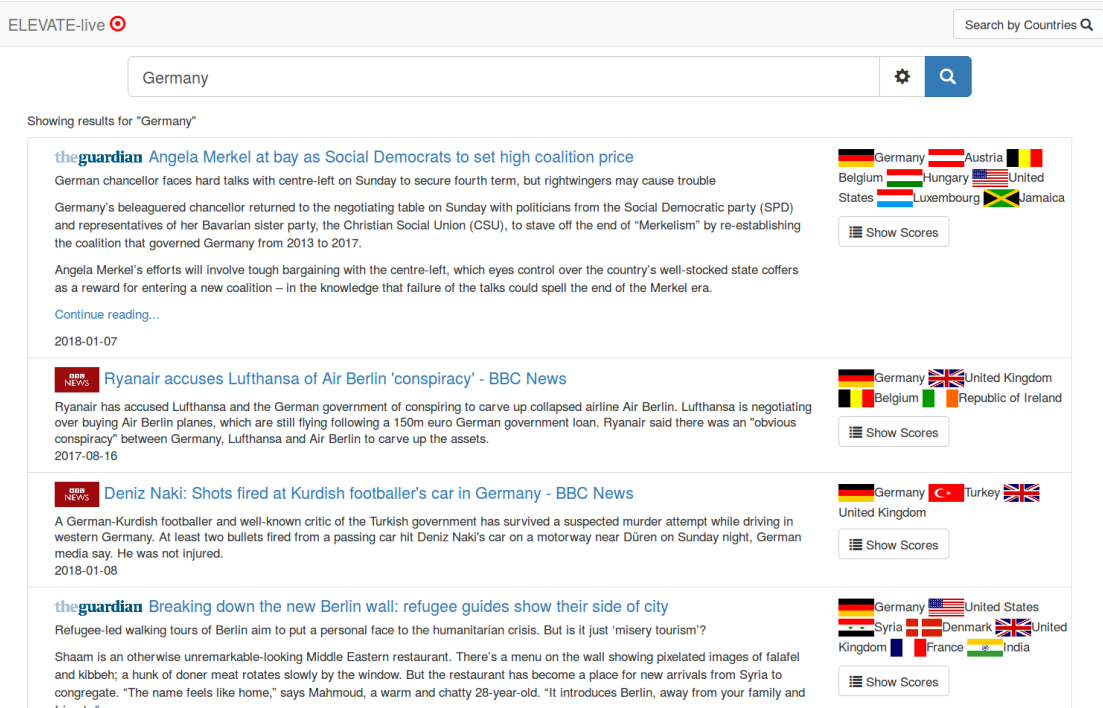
ELEVATE-live

Search by Countries

Germany

Showing results for "Germany"

theguardian Angela Merkel at bay as Social Democrats to set high coalition price

German chancellor faces hard talks with centre-left on Sunday to secure fourth term, but rightwingers may cause trouble

Germany's beleaguered chancellor returned to the negotiating table on Sunday with politicians from the Social Democratic party (SPD) and representatives of her Bavarian sister party, the Christian Social Union (CSU), to stave off the end of "Merkelism" by re-establishing the coalition that governed Germany from 2013 to 2017.

Angela Merkel's efforts will involve tough bargaining with the centre-left, which eyes control over the country's well-stocked state coffers as a reward for entering a new coalition – in the knowledge that failure of the talks could spell the end of the Merkel era.

Continue reading...

2018-01-07

Germany Austria Belgium Hungary United States Luxembourg Jamaica

Show Scores

BBC NEWS Ryanair accuses Lufthansa of Air Berlin 'conspiracy' - BBC News

Ryanair has accused Lufthansa and the German government of conspiring to carve up collapsed airline Air Berlin. Lufthansa is negotiating over buying Air Berlin planes, which are still flying following a 150m euro German government loan. Ryanair said there was an "obvious conspiracy" between Germany, Lufthansa and Air Berlin to carve up the assets.
2017-08-16

Germany United Kingdom Belgium Republic of Ireland

Show Scores

BBC NEWS Deniz Naki: Shots fired at Kurdish footballer's car in Germany - BBC News

A German-Kurdish footballer and well-known critic of the Turkish government has survived a suspected murder attempt while driving in western Germany. At least two bullets fired from a passing car hit Deniz Naki's car on a motorway near Düren on Sunday night, German media say. He was not injured.
2018-01-08

Germany Turkey United Kingdom

Show Scores

theguardian Breaking down the new Berlin wall: refugee guides show their side of city

Refugee-led walking tours of Berlin aim to put a personal face to the humanitarian crisis. But is it just 'misery tourism'?

Shaam is an otherwise unremarkable-looking Middle Eastern restaurant. There's a menu on the wall showing pixelated images of falafel and kibbeh; a hunk of doner meat rotates slowly by the window. But the restaurant has become a place for new arrivals from Syria to congregate. "The name feels like home," says Mahmoud, a warm and chatty 28-year-old. "It introduces Berlin, away from your family and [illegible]

Germany United States Syria Denmark United Kingdom France India

Show Scores